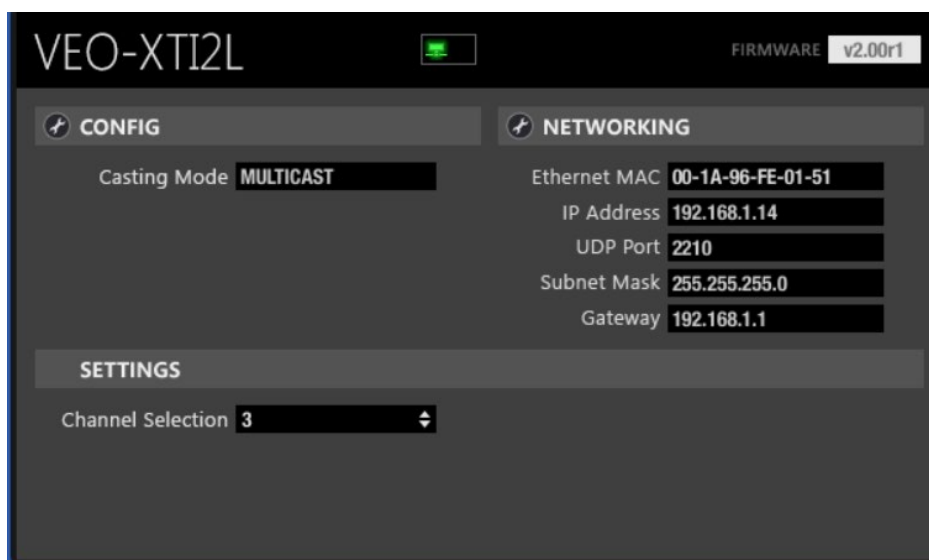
VEO-XTI2L

FIRMWARE v2.00r1

CONFIG

Casting Mode MULTICAST

NETWORKING

Ethernet MAC 00-1A-96-FE-01-51
IP Address 192.168.1.14
UDP Port 2210
Subnet Mask 255.255.255.0
Gateway 192.168.1.1

SETTINGS

Channel Selection 3